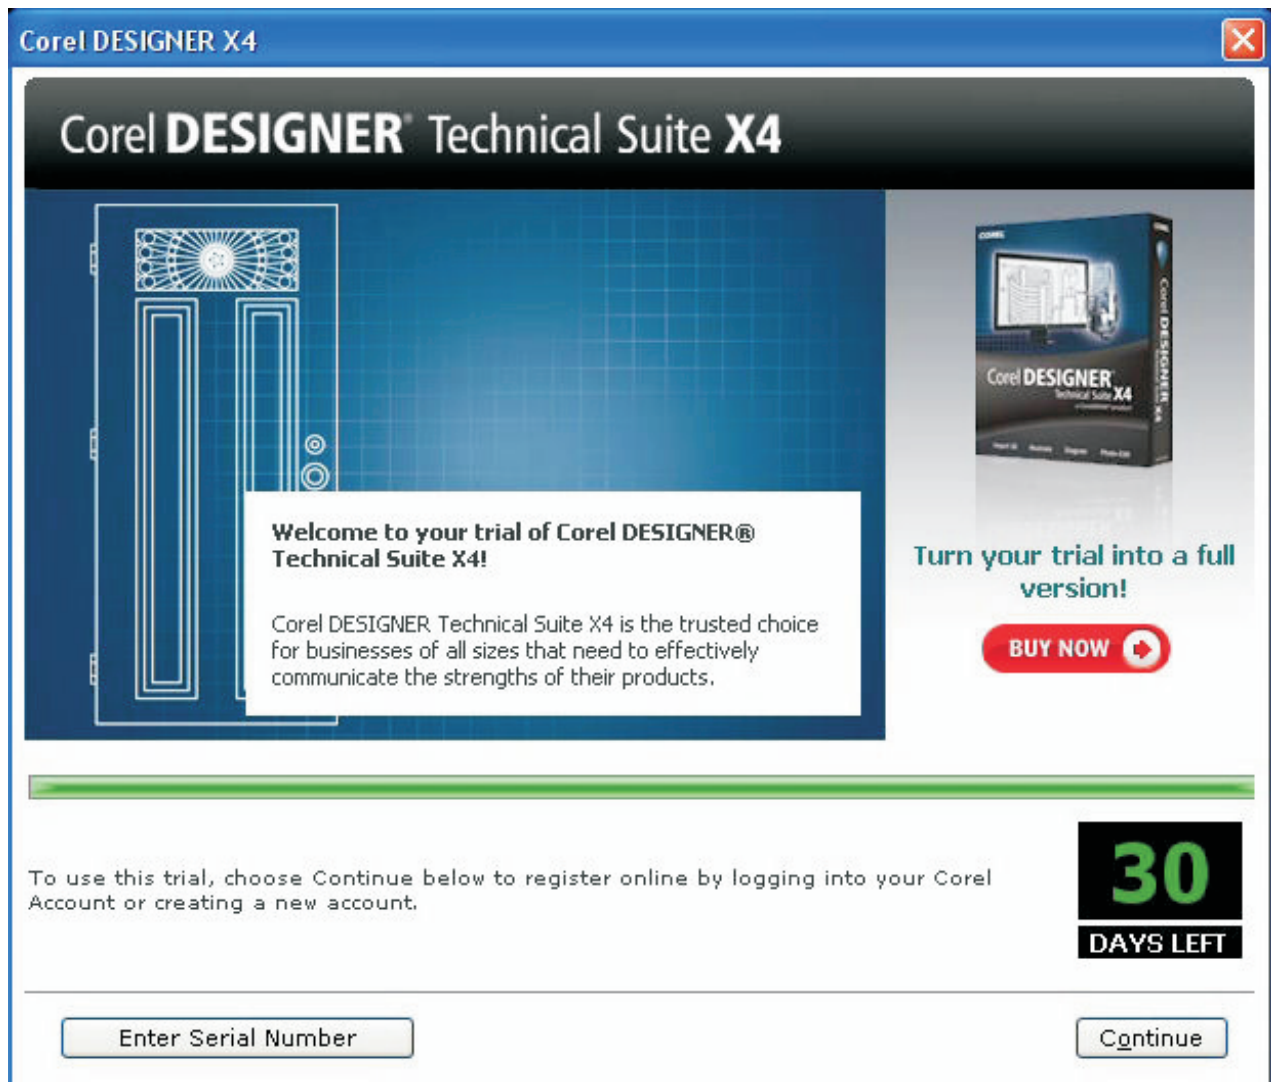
Corel DESIGNER X4

Corel DESIGNER® Technical Suite X4

Corel DESIGNER Technical Suite X4

Corel DESIGNER X4

Welcome to your trial of Corel DESIGNER® Technical Suite X4!

Corel DESIGNER Technical Suite X4 is the trusted choice for businesses of all sizes that need to effectively communicate the strengths of their products.

Turn your trial into a full version!

BUY NOW

To use this trial, choose Continue below to register online by logging into your Corel Account or creating a new account.

30

DAYS LEFT

Enter Serial Number

Continue